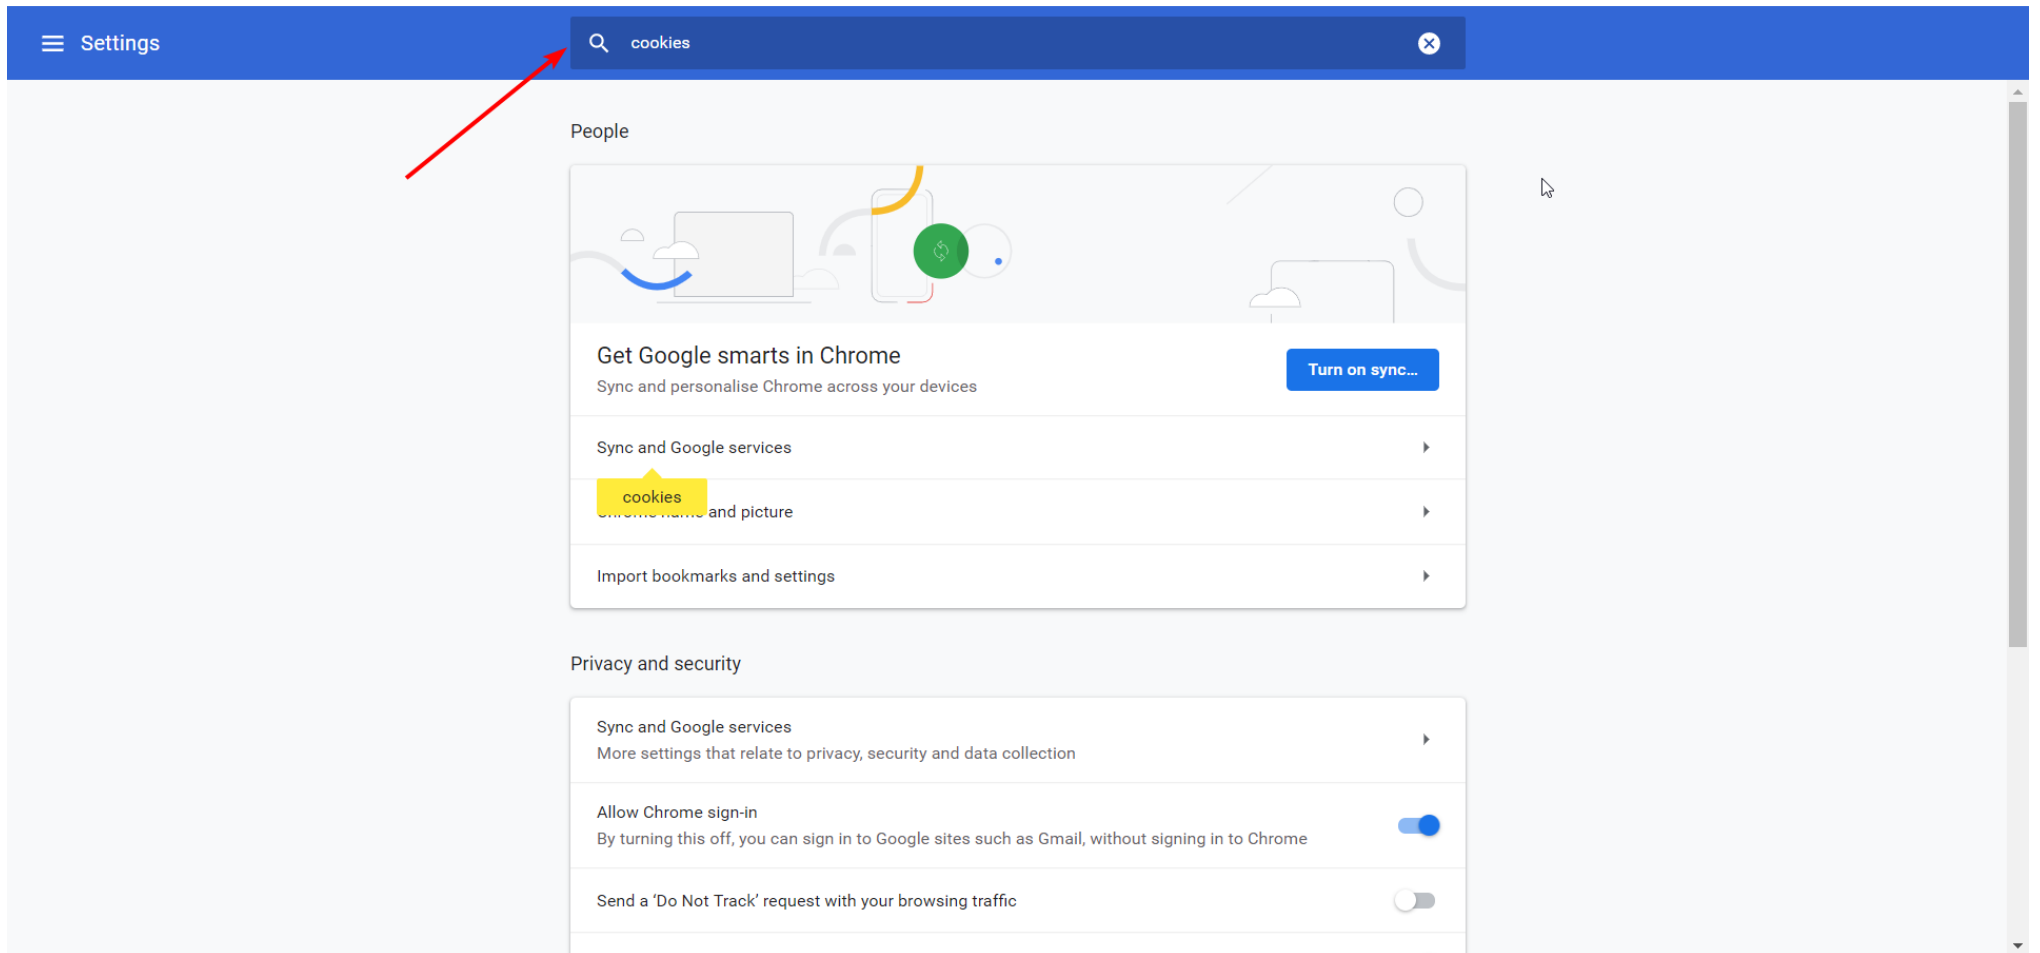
Settings

cookies

People

Get Google smarts in Chrome
Sync and personalise Chrome across your devices

Turn on sync...

Sync and Google services

cookies
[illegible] and picture

Import bookmarks and settings

Privacy and security

Sync and Google services
More settings that relate to privacy, security and data collection

Allow Chrome sign-in
By turning this off, you can sign in to Google sites such as Gmail, without signing in to Chrome

Send a 'Do Not Track' request with your browsing traffic